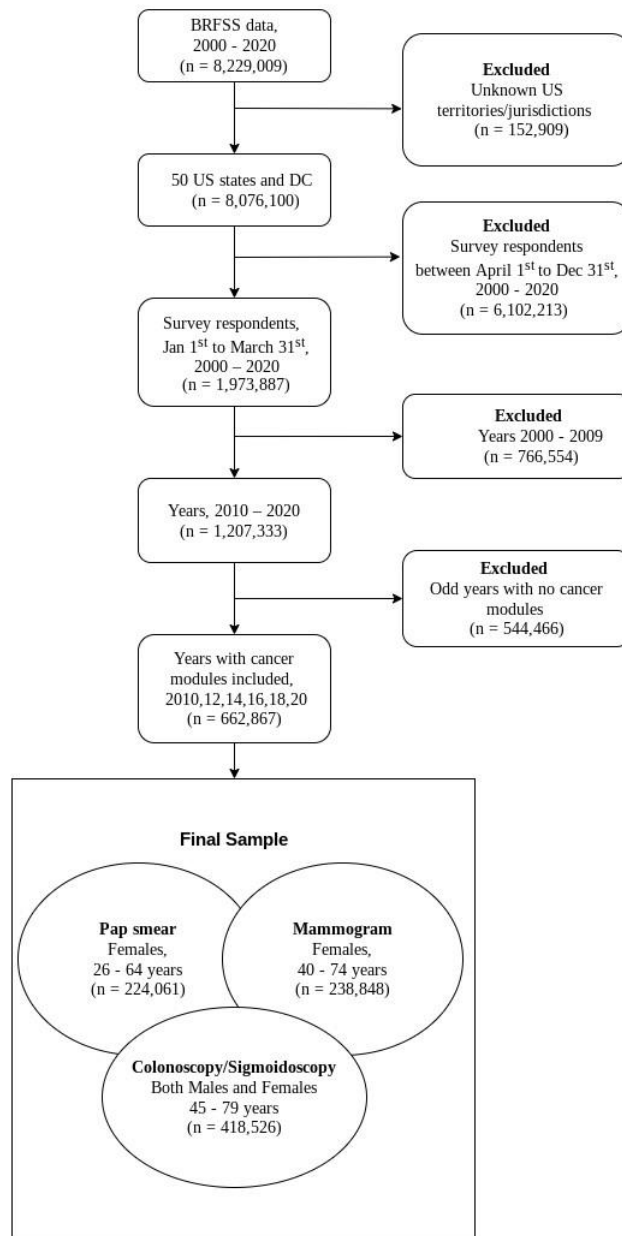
BRFSS data, 2000 - 2020 (n = 8,229,009)

**Excluded**
Unknown US territories/jurisdictions (n = 152,909)

50 US states and DC (n = 8,076,100)

**Excluded**
Survey respondents between April 1$^{st}$ to Dec 31$^{st}$, 2000 - 2020 (n = 6,102,213)

Survey respondents, Jan 1$^{st}$ to March 31$^{st}$, 2000 – 2020 (n = 1,973,887)

**Excluded**
Years 2000 - 2009 (n = 766,554)

Years, 2010 – 2020 (n = 1,207,333)

**Excluded**
Odd years with no cancer modules (n = 544,466)

Years with cancer modules included, 2010,12,14,16,18,20 (n = 662,867)

**Final Sample**

**Pap smear**
Females, 26 - 64 years (n = 224,061)

**Mammogram**
Females, 40 - 74 years (n = 238,848)

**Colonoscopy/Sigmoidoscopy**
Both Males and Females 45 - 79 years (n = 418,526)